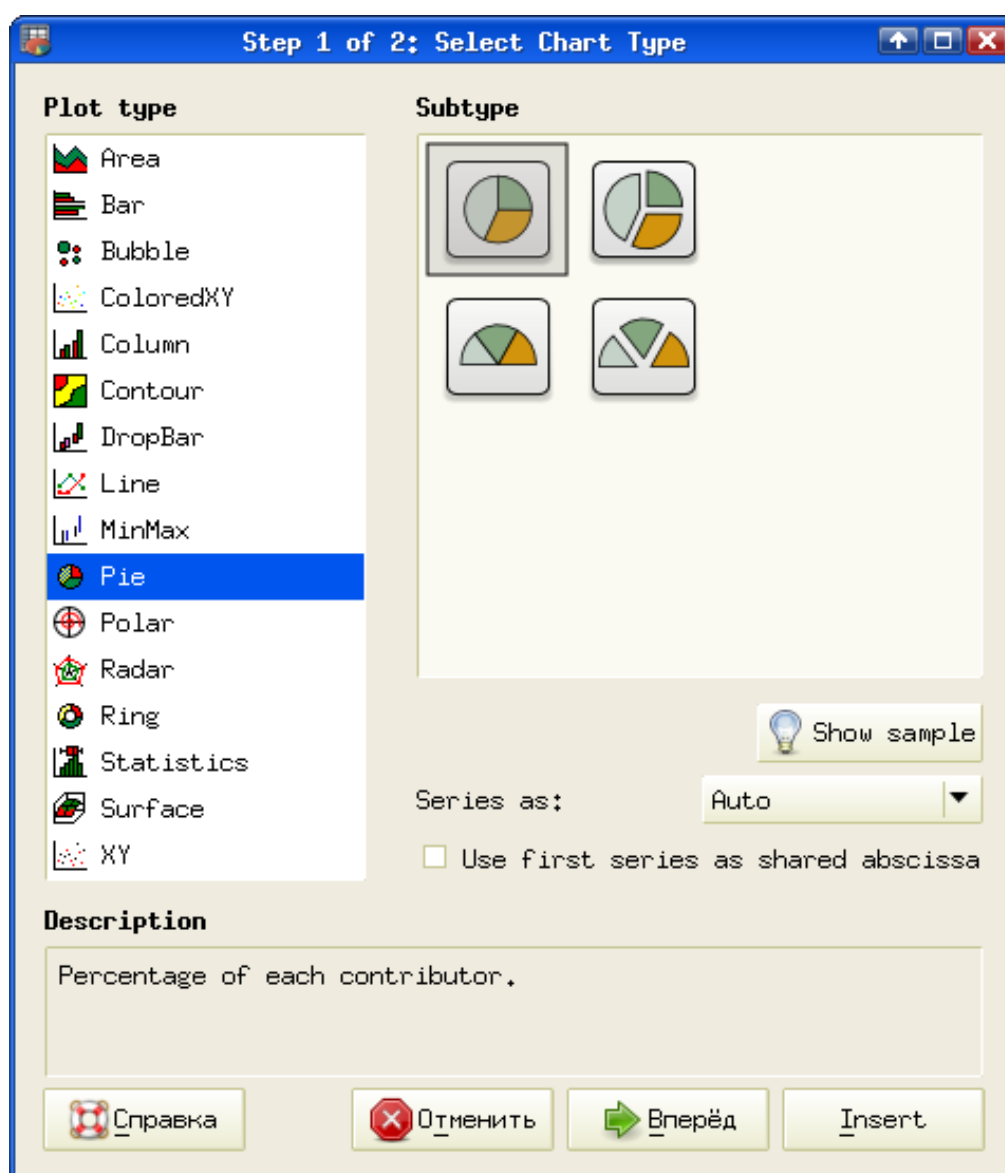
Step 1 of 2: Select Chart Type

Plot type

Area
Bar
Bubble
ColoredXY
Column
Contour
DropBar
Line
MinMax
Pie
Polar
Radar
Ring
Statistics
Surface
XY

Subtype

Show sample

Series as: Auto

Use first series as shared abscissa

Description

Percentage of each contributor.

Справка
Отменить
Вперёд
Insert